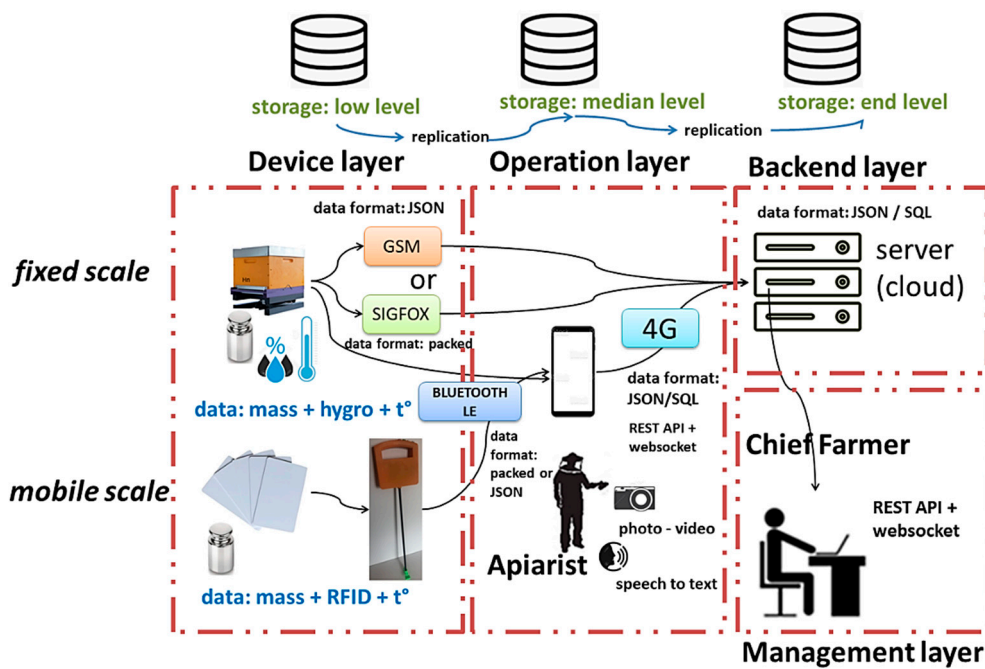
storage: low level
replication
storage: median level
replication
storage: end level

Device layer
Operation layer
Backend layer

fixed scale

data format: JSON
GSM
or
SIGFOX
data format: packed

data: mass + hygro + t°

BLUETOOTH LE

4G
data format: JSON/SQL
REST API + websocket

data format: JSON / SQL
server (cloud)

mobile scale

data format: packed or JSON

data: mass + RFID + t°

photo - video
Apiarist
speech to text

Chief Farmer
REST API + websocket

Management layer